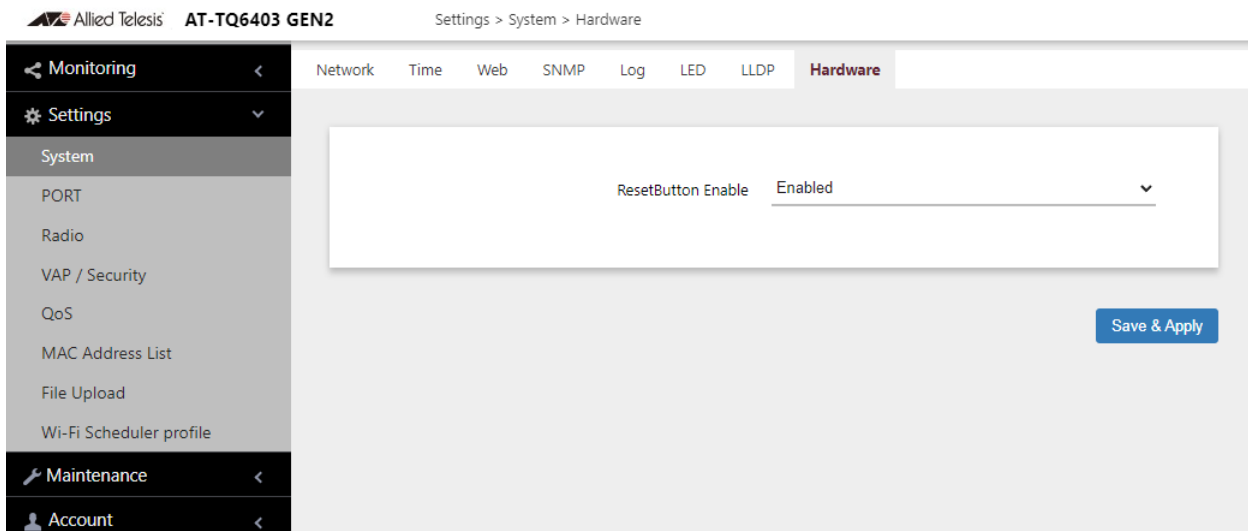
Allied Telesis AT-TQ6403 GEN2 Settings > System > Hardware

Monitoring
Settings
System
PORT
Radio
VAP / Security
QoS
MAC Address List
File Upload
Wi-Fi Scheduler profile
Maintenance
Account

Network Time Web SNMP Log LED LLDP Hardware

ResetButton Enable Enabled

Save & Apply